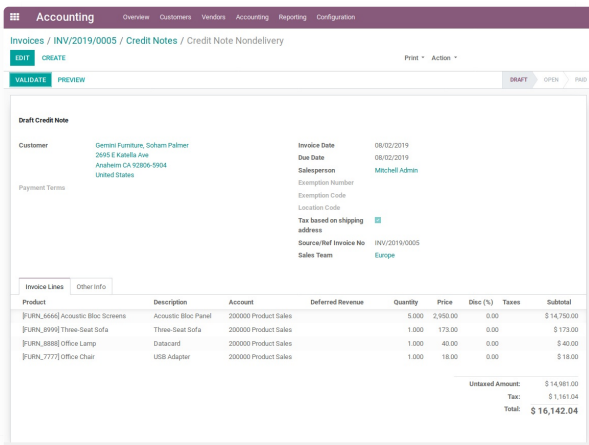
Accounting Overview Customers Vendors Accounting Reporting Configuration

Invoices / INV/2019/0005 / Credit Notes / Credit Note Nondelivery

EDIT CREATE

Print ▾ Action ▾

VALIDATE PREVIEW

DRAFT OPEN PAID

Draft Credit Note

Customer
Gemini Furniture, Soham Palmer
2695 E Katella Ave
Anaheim CA 92806-5904
United States

Payment Terms

Invoice Date 08/02/2019
Due Date 08/02/2019
Salesperson Mitchell Admin
Exemption Number
Exemption Code
Location Code
Tax based on shipping address
Source/Ref Invoice No INV/2019/0005
Sales Team Europe

Invoice Lines Other Info

| Product | Description | Account | Deferred Revenue | Quantity | Price | Disc (%) | Taxes | Subtotal |
|---|---|---|---|---|---|---|---|---|
| [FURN_6666] Acoustic Bloc Screens | Acoustic Bloc Panel | 200000 Product Sales | | 5.000 | 2,950.00 | 0.00 | | $ 14,750.00 |
| [FURN_8999] Three-Seat Sofa | Three-Seat Sofa | 200000 Product Sales | | 1.000 | 173.00 | 0.00 | | $ 173.00 |
| [FURN_8888] Office Lamp | Datacard | 200000 Product Sales | | 1.000 | 40.00 | 0.00 | | $ 40.00 |
| [FURN_7777] Office Chair | USB Adapter | 200000 Product Sales | | 1.000 | 18.00 | 0.00 | | $ 18.00 |

Untaxed Amount: $ 14,981.00
Tax: $ 1,161.04
Total: $ 16,142.04